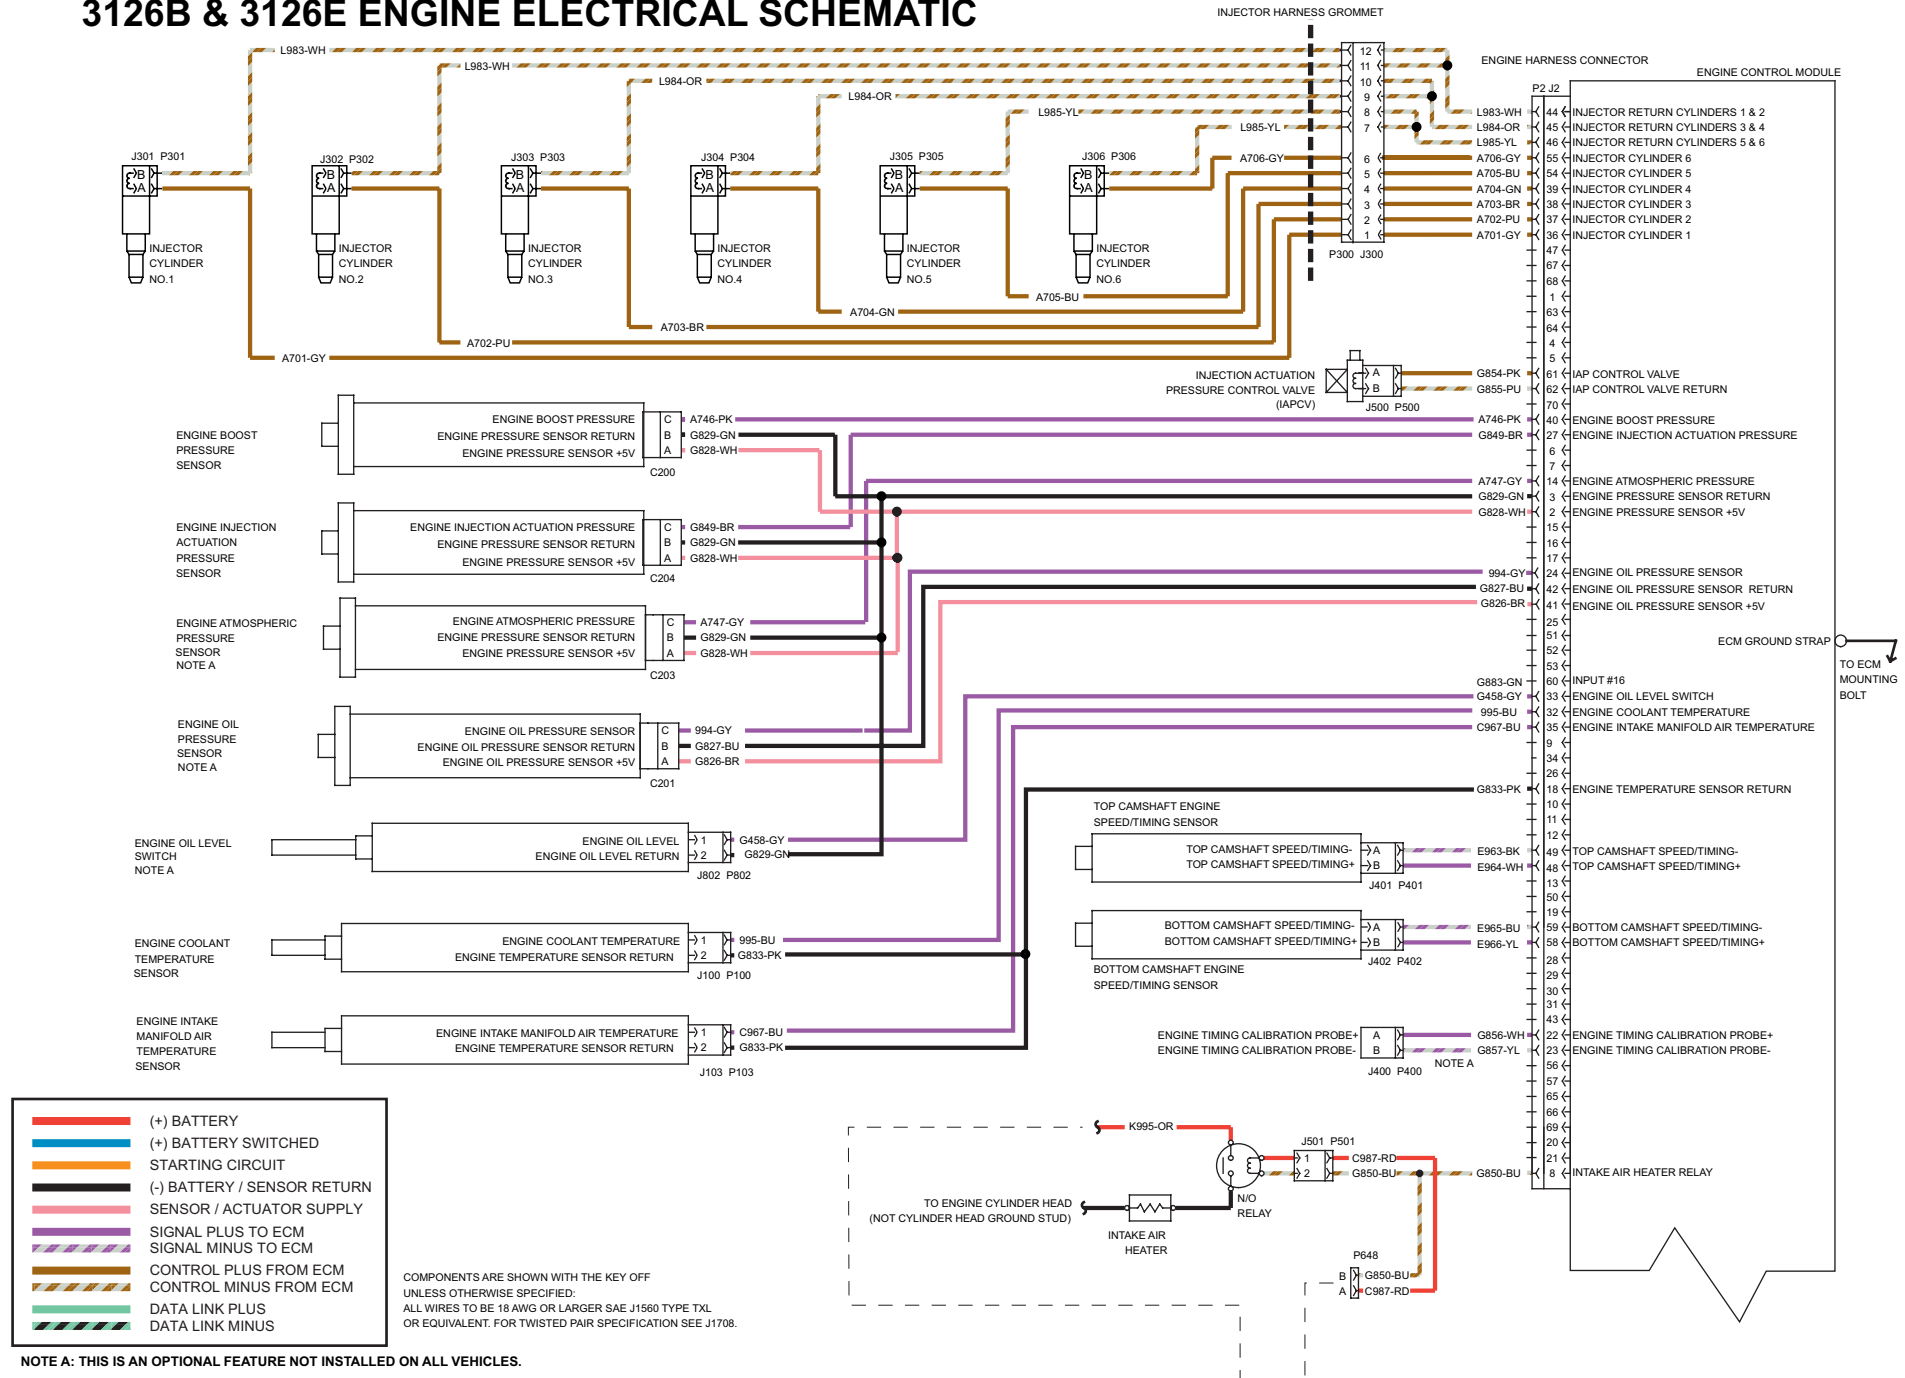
3126B & 3126E ENGINE ELECTRICAL SCHEMATIC

INJECTOR HARNESS GROMMET

ENGINE HARNESS CONNECTOR

ENGINE CONTROL MODULE

L983-WH
L983-WH
L984-OR
L984-OR
L985-YL
L985-YL
A706-GY

12
11
10
9
8
7
6
5
4
3
2
1

P300 J300

P2 J2

| Wire | Pin | Function |
|---|---|---|
| L983-WH | 44 | INJECTOR RETURN CYLINDERS 1 & 2 |
| L984-OR | 45 | INJECTOR RETURN CYLINDERS 3 & 4 |
| L985-YL | 46 | INJECTOR RETURN CYLINDERS 5 & 6 |
| A706-GY | 55 | INJECTOR CYLINDER 6 |
| A705-BU | 54 | INJECTOR CYLINDER 5 |
| A704-GN | 39 | INJECTOR CYLINDER 4 |
| A703-BR | 38 | INJECTOR CYLINDER 3 |
| A702-PU | 37 | INJECTOR CYLINDER 2 |
| A701-GY | 36 | INJECTOR CYLINDER 1 |
| | 47 | |
| | 67 | |
| | 68 | |
| | 1 | |
| | 63 | |
| | 64 | |
| | 4 | |
| | 5 | |
| G854-PK | 61 | IAP CONTROL VALVE |
| G855-PU | 62 | IAP CONTROL VALVE RETURN |
| | 70 | |
| A746-PK | 40 | ENGINE BOOST PRESSURE |
| G849-BR | 27 | ENGINE INJECTION ACTUATION PRESSURE |
| | 6 | |
| | 7 | |
| A747-GY | 14 | ENGINE ATMOSPHERIC PRESSURE |
| G829-GN | 3 | ENGINE PRESSURE SENSOR RETURN |
| G828-WH | 2 | ENGINE PRESSURE SENSOR +5V |
| | 15 | |
| | 16 | |
| | 17 | |
| 994-GY | 24 | ENGINE OIL PRESSURE SENSOR |
| G827-BU | 42 | ENGINE OIL PRESSURE SENSOR RETURN |
| G826-BR | 41 | ENGINE OIL PRESSURE SENSOR +5V |
| | 25 | |
| | 51 | |
| | 52 | |
| | 53 | |
| G883-GN | 60 | INPUT #16 |
| G458-GY | 33 | ENGINE OIL LEVEL SWITCH |
| 995-BU | 32 | ENGINE COOLANT TEMPERATURE |
| C967-BU | 35 | ENGINE INTAKE MANIFOLD AIR TEMPERATURE |
| | 9 | |
| | 34 | |
| | 26 | |
| G833-PK | 18 | ENGINE TEMPERATURE SENSOR RETURN |
| | 10 | |
| | 11 | |
| | 12 | |
| E963-BK | 49 | TOP CAMSHAFT SPEED/TIMING- |
| E964-WH | 48 | TOP CAMSHAFT SPEED/TIMING+ |
| | 13 | |
| | 50 | |
| | 19 | |
| E965-BU | 59 | BOTTOM CAMSHAFT SPEED/TIMING- |
| E966-YL | 58 | BOTTOM CAMSHAFT SPEED/TIMING+ |
| | 28 | |
| | 29 | |
| | 30 | |
| | 31 | |
| | 43 | |
| G856-WH | 22 | ENGINE TIMING CALIBRATION PROBE+ |
| G857-YL | 23 | ENGINE TIMING CALIBRATION PROBE- |
| | 56 | |
| | 57 | |
| | 65 | |
| | 66 | |
| | 69 | |
| | 20 | |
| | 21 | |
| G850-BU | 8 | INTAKE AIR HEATER RELAY |

J301 P301 B A INJECTOR CYLINDER NO.1
J302 P302 B A INJECTOR CYLINDER NO.2
J303 P303 B A INJECTOR CYLINDER NO.3
J304 P304 B A INJECTOR CYLINDER NO.4
J305 P305 B A INJECTOR CYLINDER NO.5
J306 P306 B A INJECTOR CYLINDER NO.6

A705-BU
A704-GN
A703-BR
A702-PU
A701-GY

INJECTION ACTUATION PRESSURE CONTROL VALVE (IAPCV)
A B
J500 P500

ENGINE BOOST PRESSURE SENSOR
ENGINE BOOST PRESSURE C A746-PK
ENGINE PRESSURE SENSOR RETURN B G829-GN
ENGINE PRESSURE SENSOR +5V A G828-WH
C200

ENGINE INJECTION ACTUATION PRESSURE SENSOR
ENGINE INJECTION ACTUATION PRESSURE C G849-BR
ENGINE PRESSURE SENSOR RETURN B G829-GN
ENGINE PRESSURE SENSOR +5V A G828-WH
C204

ENGINE ATMOSPHERIC PRESSURE SENSOR NOTE A
ENGINE ATMOSPHERIC PRESSURE C A747-GY
ENGINE PRESSURE SENSOR RETURN B G829-GN
ENGINE PRESSURE SENSOR +5V A G828-WH
C203

ENGINE OIL PRESSURE SENSOR NOTE A
ENGINE OIL PRESSURE SENSOR C 994-GY
ENGINE OIL PRESSURE SENSOR RETURN B G827-BU
ENGINE OIL PRESSURE SENSOR +5V A G826-BR
C201

ENGINE OIL LEVEL SWITCH NOTE A
ENGINE OIL LEVEL 1 G458-GY
ENGINE OIL LEVEL RETURN 2 G829-GN
J802 P802

ENGINE COOLANT TEMPERATURE SENSOR
ENGINE COOLANT TEMPERATURE 1 995-BU
ENGINE TEMPERATURE SENSOR RETURN 2 G833-PK
J100 P100

ENGINE INTAKE MANIFOLD AIR TEMPERATURE SENSOR
ENGINE INTAKE MANIFOLD AIR TEMPERATURE 1 C967-BU
ENGINE TEMPERATURE SENSOR RETURN 2 G833-PK
J103 P103

TOP CAMSHAFT ENGINE SPEED/TIMING SENSOR
TOP CAMSHAFT SPEED/TIMING- A
TOP CAMSHAFT SPEED/TIMING+ B
J401 P401

BOTTOM CAMSHAFT SPEED/TIMING- A
BOTTOM CAMSHAFT SPEED/TIMING+ B
J402 P402
BOTTOM CAMSHAFT ENGINE SPEED/TIMING SENSOR

ENGINE TIMING CALIBRATION PROBE+ A
ENGINE TIMING CALIBRATION PROBE- B
J400 P400 NOTE A

ECM GROUND STRAP
TO ECM MOUNTING BOLT

K995-OR
J501 P501
1 C987-RD
2 G850-BU
N/O RELAY
TO ENGINE CYLINDER HEAD (NOT CYLINDER HEAD GROUND STUD)
INTAKE AIR HEATER
P648
B G850-BU
A C987-RD

(+) BATTERY
(+) BATTERY SWITCHED
STARTING CIRCUIT
(-) BATTERY / SENSOR RETURN
SENSOR / ACTUATOR SUPPLY
SIGNAL PLUS TO ECM
SIGNAL MINUS TO ECM
CONTROL PLUS FROM ECM
CONTROL MINUS FROM ECM
DATA LINK PLUS
DATA LINK MINUS

COMPONENTS ARE SHOWN WITH THE KEY OFF
UNLESS OTHERWISE SPECIFIED:
ALL WIRES TO BE 18 AWG OR LARGER SAE J1560 TYPE TXL
OR EQUIVALENT. FOR TWISTED PAIR SPECIFICATION SEE J1708.

NOTE A: THIS IS AN OPTIONAL FEATURE NOT INSTALLED ON ALL VEHICLES.